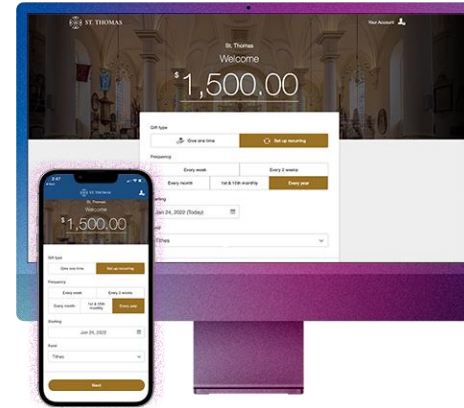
ST. THOMAS
Your Account
St. Thomas
Welcome
$ 1,500.00
Gift type
Give one time
Set up recurring
Frequency
Every week
Every 2 weeks
Every month
1st & 15th monthly
Every year
Starting
Jun 24, 2020 (Today)
Fund
Tithes

2:47
ST. THOMAS
St. Thomas
Welcome
$ 1,500.00
Gift type
Give one time
Set up recurring
Frequency
Every week
Every 2 weeks
Every month
1st & 15th monthly
Every year
Starting
Jun 24, 2020
Fund
Tithes
Next